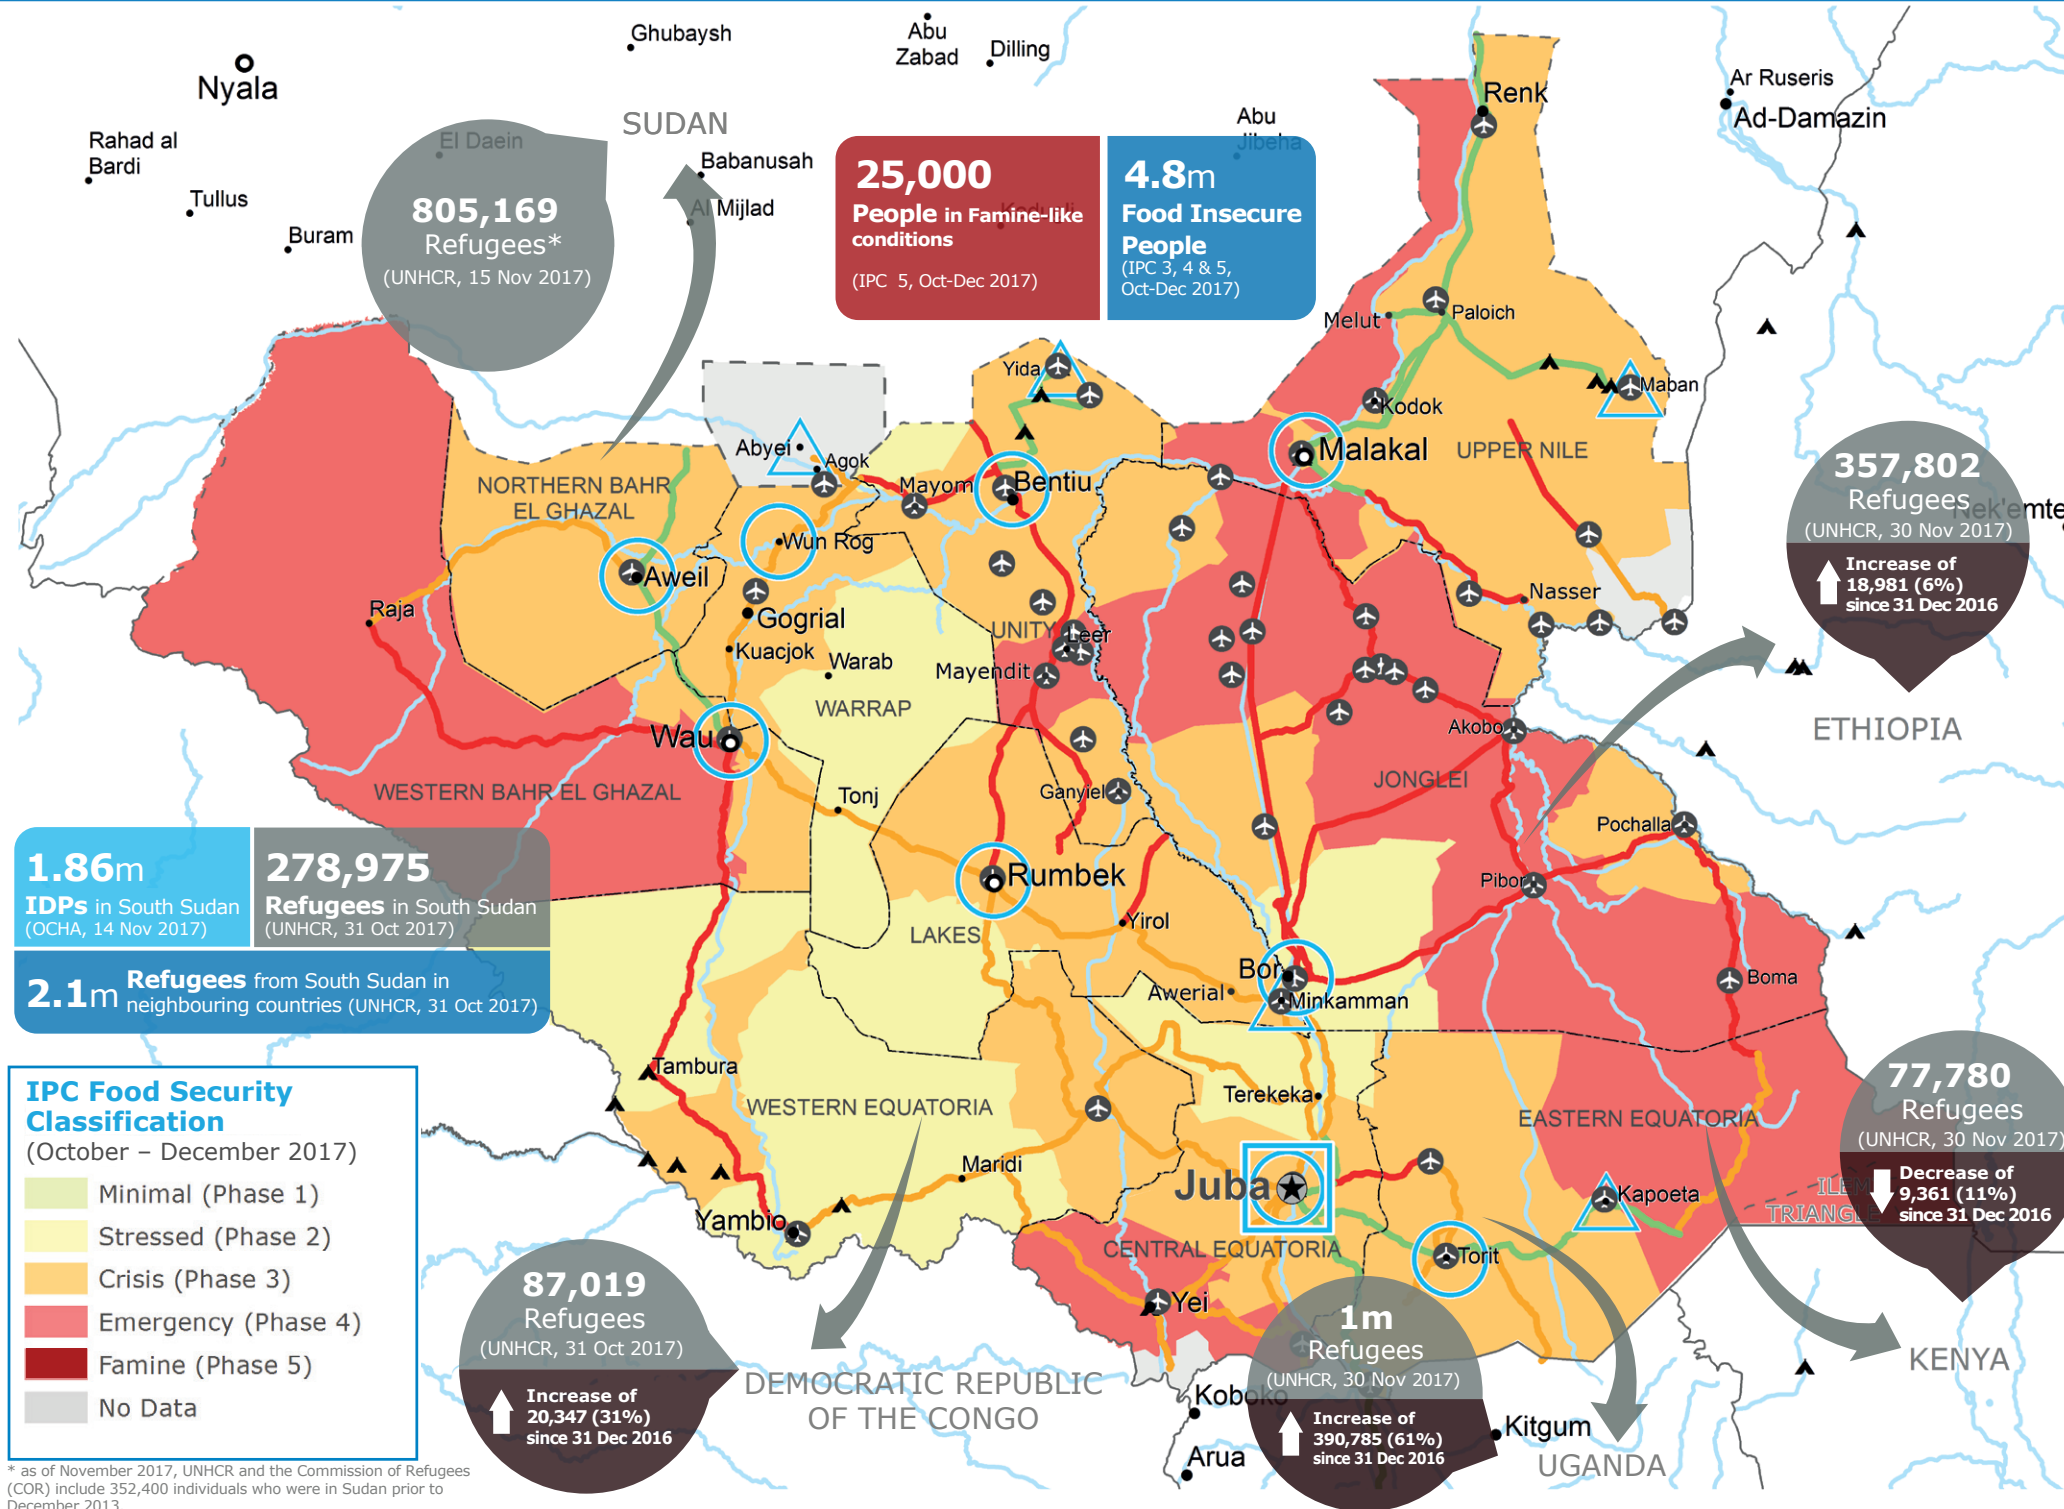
Nyala
Rahad al Bardi
Tullus
Buram
Ghubaysh
Abu Zabad
Dilling
SUDAN
El Daein
Babanusah
Al Mijlad
Abu Jibeha
Ar Ruseris
Ad-Damazin

805,169
Refugees*
(UNHCR, 15 Nov 2017)

25,000
People in Famine-like conditions
(IPC 5, Oct-Dec 2017)

4.8m
Food Insecure People
(IPC 3, 4 & 5, Oct-Dec 2017)

Renk
Paloich
Melut
Maban
Kodok
Malakal
UPPER NILE
Yida
Abyei
Agok
Mayom
Bentiu
NORTHERN BAHR EL GHAZAL
Wun Rog
Aweil
Gogrial
Raja
Kuacjok
Warab
UNITY
Leer
Mayendit
WARRAP
Wau
WESTERN BAHR EL GHAZAL
Tonj
Ganyiel
Nasser
Akobo
JONGLEI
Pochalla
Pibor
Rumbek
Yirol
LAKES
Bor
Awerial
Minkamman
Boma
ETHIOPIA

357,802
Refugees
(UNHCR, 30 Nov 2017)
Increase of 18,981 (6%) since 31 Dec 2016

1.86m
IDPs in South Sudan
(OCHA, 14 Nov 2017)

278,975
Refugees in South Sudan
(UNHCR, 31 Oct 2017)

2.1m Refugees from South Sudan in neighbouring countries (UNHCR, 31 Oct 2017)

IPC Food Security Classification
(October – December 2017)
Minimal (Phase 1)
Stressed (Phase 2)
Crisis (Phase 3)
Emergency (Phase 4)
Famine (Phase 5)
No Data

Tambura
WESTERN EQUATORIA
Terekeka
EASTERN EQUATORIA
Maridi
Juba
Kapoeta
ILEMI TRIANGLE
Yambio
CENTRAL EQUATORIA
Torit
Yei

77,780
Refugees
(UNHCR, 30 Nov 2017)
Decrease of 9,361 (11%) since 31 Dec 2016

87,019
Refugees
(UNHCR, 31 Oct 2017)
Increase of 20,347 (31%) since 31 Dec 2016

DEMOCRATIC REPUBLIC OF THE CONGO

1m
Refugees
(UNHCR, 30 Nov 2017)
Increase of 390,785 (61%) since 31 Dec 2016

Koboko
Arua
Kitgum
UGANDA
KENYA

* as of November 2017, UNHCR and the Commission of Refugees (COR) include 352,400 individuals who were in Sudan prior to December 2013